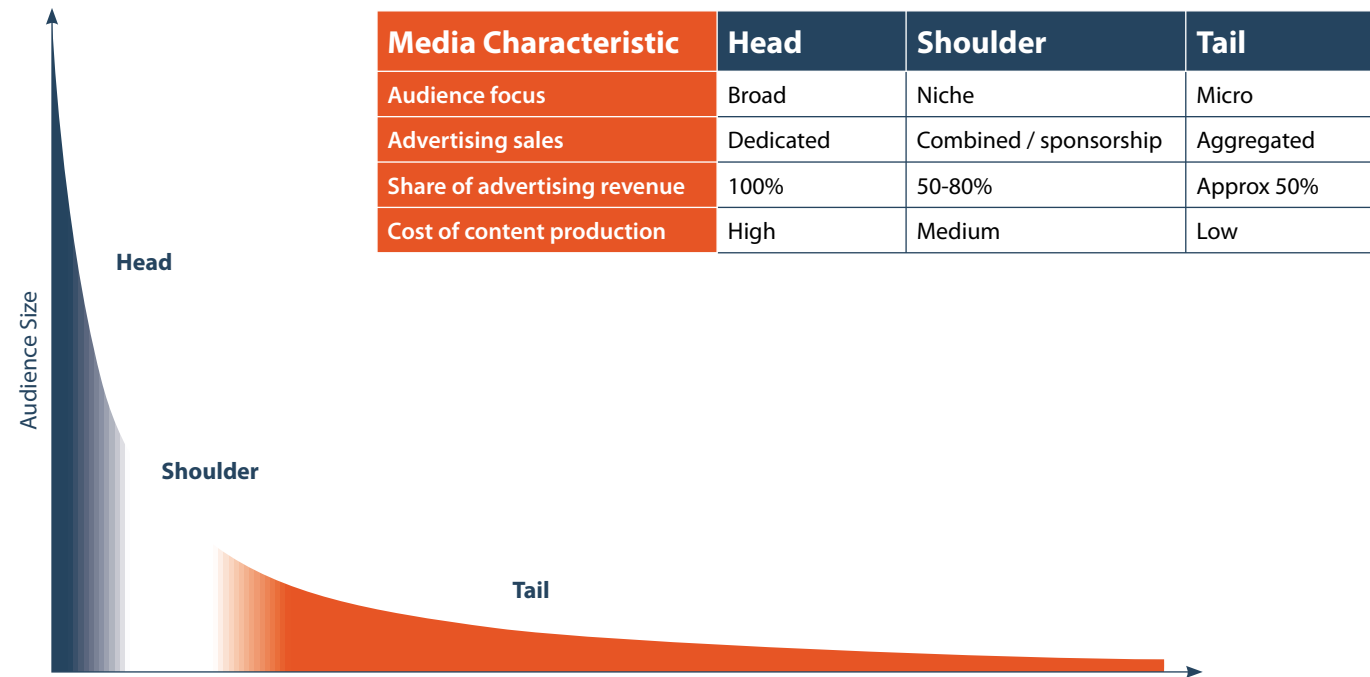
| Media Characteristic | Head | Shoulder | Tail |
|---|---|---|---|
| Audience focus | Broad | Niche | Micro |
| Advertising sales | Dedicated | Combined / sponsorship | Aggregated |
| Share of advertising revenue | 100% | 50-80% | Approx 50% |
| Cost of content production | High | Medium | Low |

Audience Size

Head

Shoulder

Tail